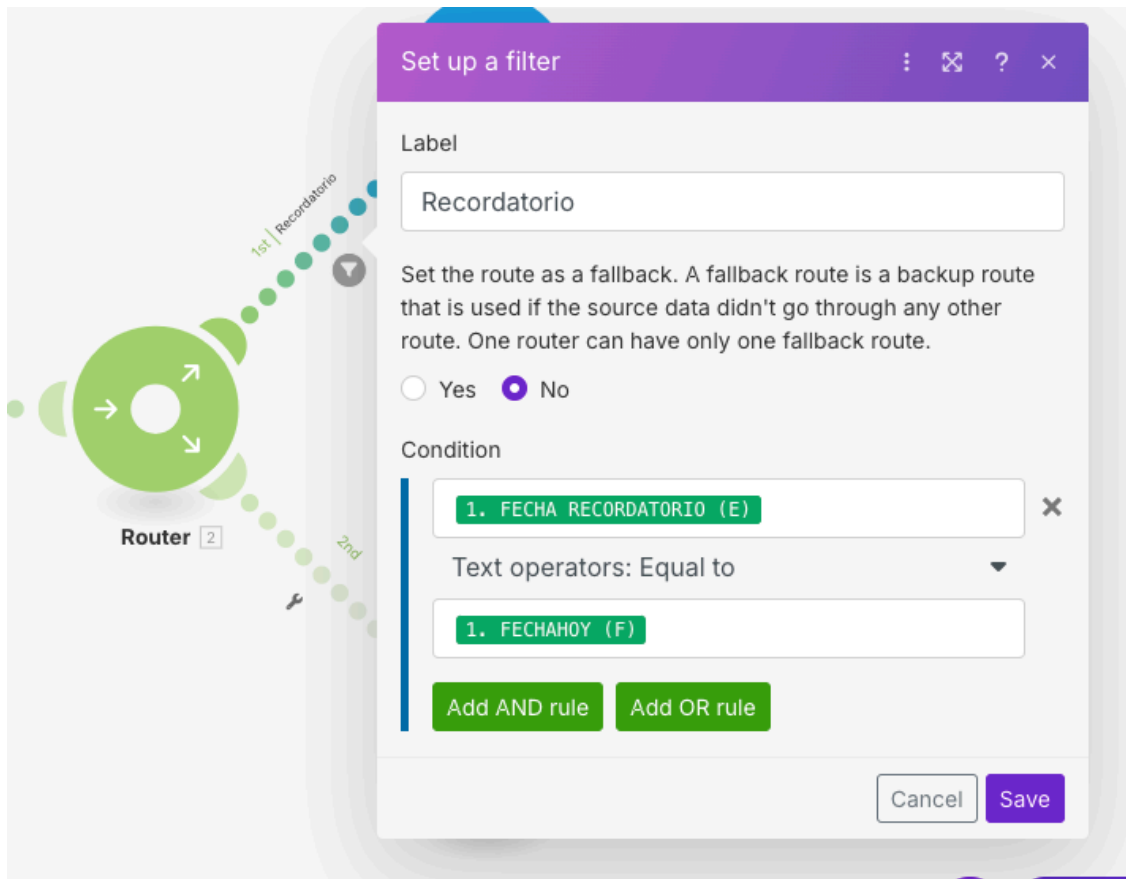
1st | Recordatorio

Router 2

2nd

Set up a filter ⋮ ? ×

Label

Recordatorio

Set the route as a fallback. A fallback route is a backup route that is used if the source data didn't go through any other route. One router can have only one fallback route.

Yes No

Condition

1. FECHA RECORDATORIO (E)

Text operators: Equal to

1. FECHAHOY (F)

Add AND rule Add OR rule

Cancel Save